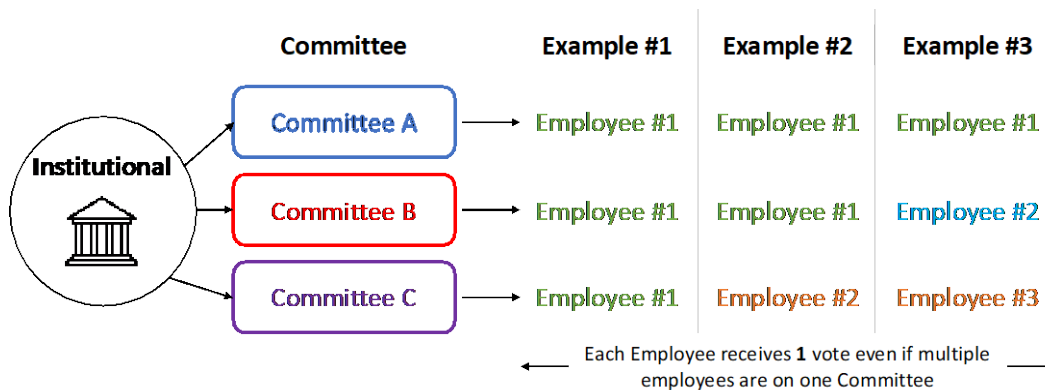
| Committee | Example #1 | Example #2 | Example #3 |
|---|---|---|---|
| Committee A | Employee #1 | Employee #1 | Employee #1 |
| Committee B | Employee #1 | Employee #1 | Employee #2 |
| Committee C | Employee #1 | Employee #2 | Employee #3 |

Institutional

Each Employee receives **1** vote even if multiple employees are on one Committee